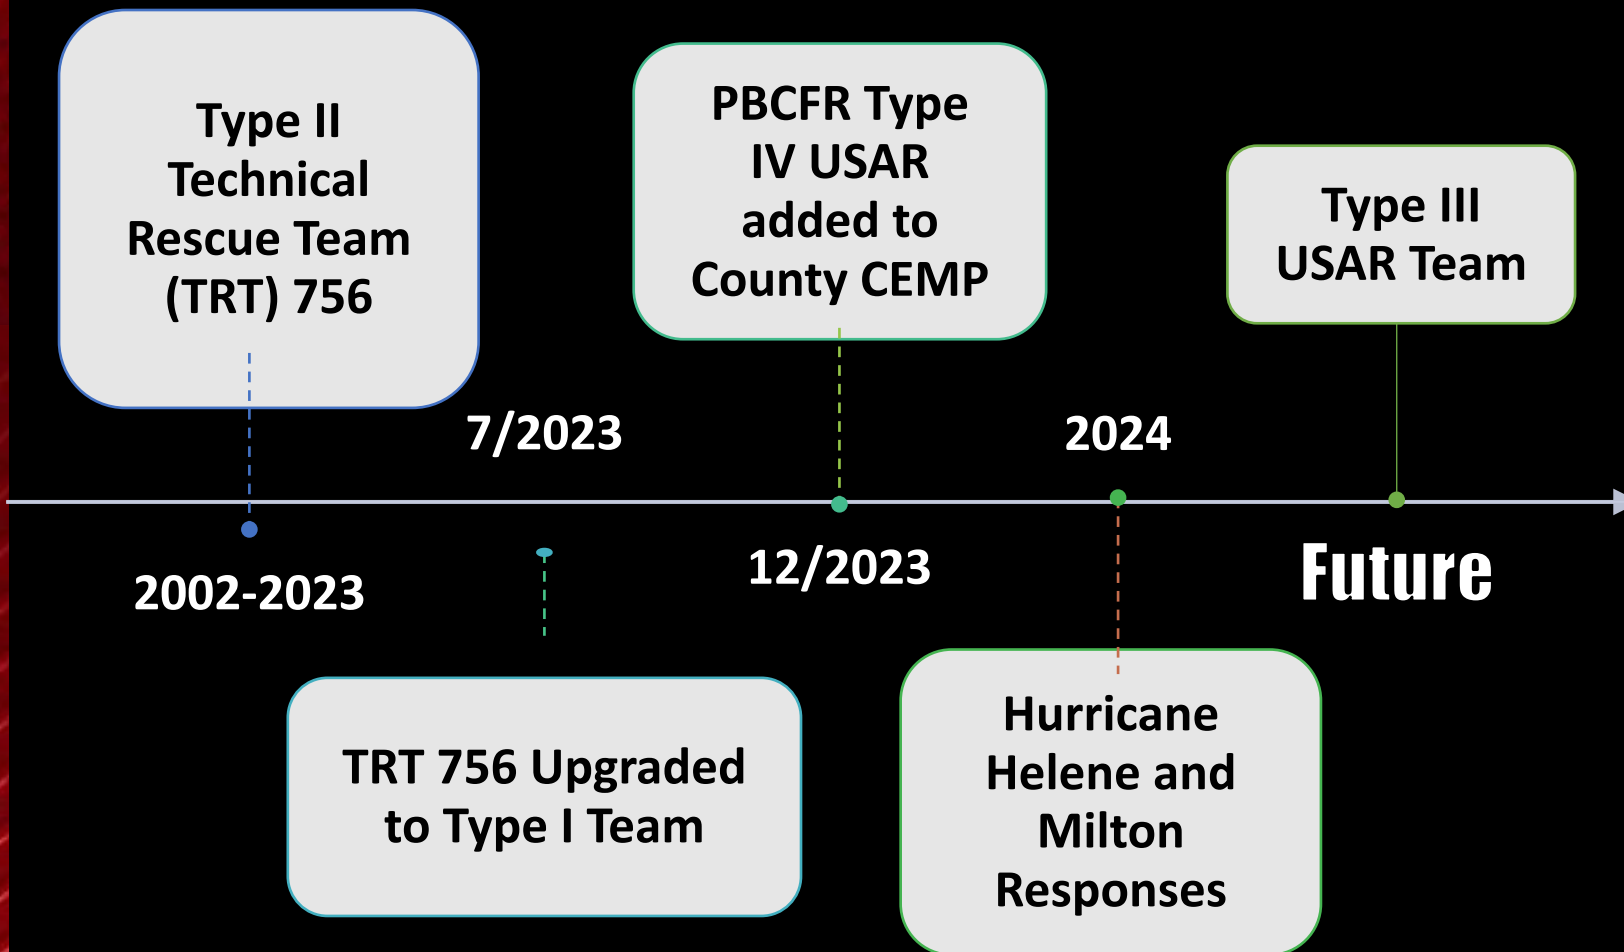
Type II Technical Rescue Team (TRT) 756

2002-2023

7/2023

TRT 756 Upgraded to Type I Team

PBCFR Type IV USAR added to County CEMP

12/2023

2024

Hurricane Helene and Milton Responses

Type III USAR Team

Future